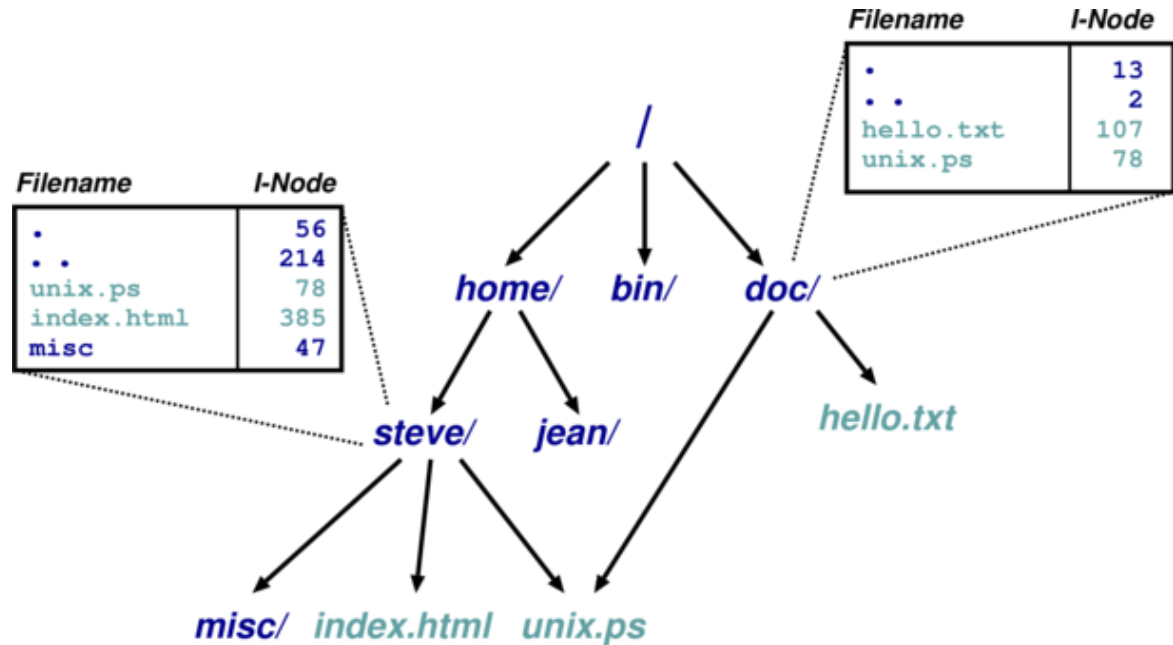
| Filename | I-Node |
|---|---|
| . | 13 |
| .. | 2 |
| hello.txt | 107 |
| unix.ps | 78 |

/

| Filename | I-Node |
|---|---|
| . | 56 |
| .. | 214 |
| unix.ps | 78 |
| index.html | 385 |
| misc | 47 |

home/ bin/ doc/

steve/ jean/

hello.txt

misc/ index.html unix.ps